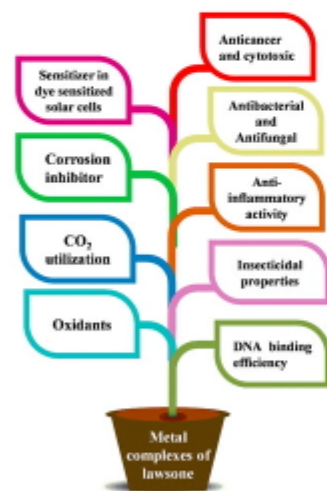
Anticancer and cytotoxic

Sensitizer in dye sensitized solar cells

Antibacterial and Antifungal

Corrosion inhibitor

Anti-inflammatory activity

$CO_2$ utilization

Insecticidal properties

Oxidants

DNA binding efficiency

Metal complexes of lawsone